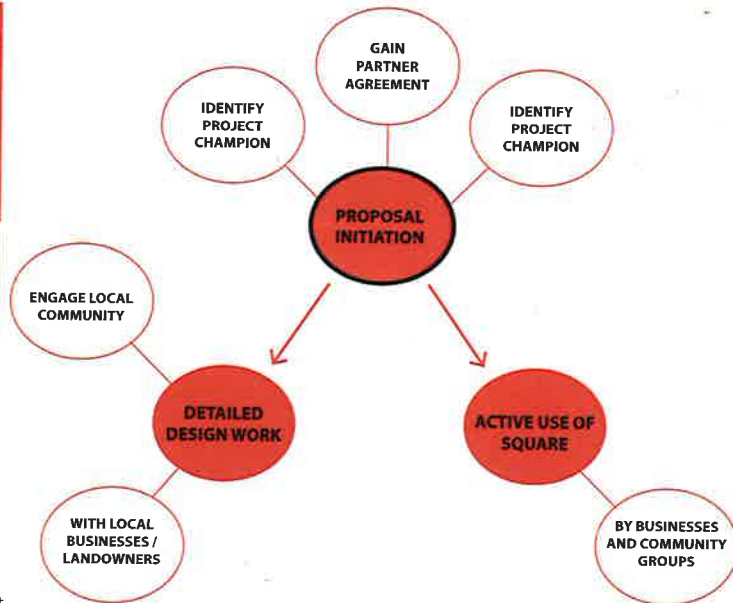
GAIN PARTNER AGREEMENT

IDENTIFY PROJECT CHAMPION

IDENTIFY PROJECT CHAMPION

PROPOSAL INITIATION

ENGAGE LOCAL COMMUNITY

DETAILED DESIGN WORK

ACTIVE USE OF SQUARE

WITH LOCAL BUSINESSES / LANDOWNERS

BY BUSINESSES AND COMMUNITY GROUPS